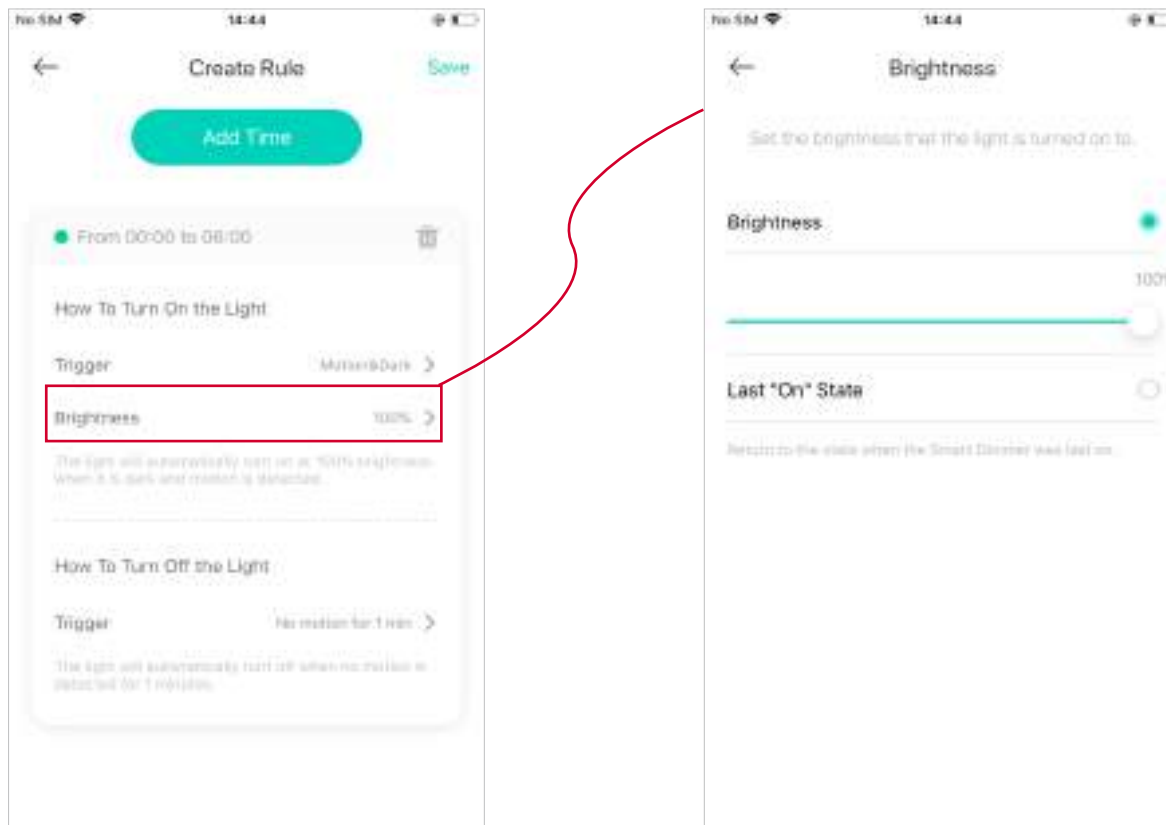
No SIM 14:44

Create Rule

Save

Add Time

From 00:00 to 06:00

How To Turn On the Light

Trigger

Motion&Dark

Brightness

100%

The light will automatically turn on at 100% brightness when it is dark and motion is detected.

How To Turn Off the Light

Trigger

No motion for 1 min

The light will automatically turn off when no motion is detected for 1 minutes.

No SIM 14:44

Brightness

Set the brightness that the light is turned on to.

Brightness

100%

Last "On" State

Return to the state when the Smart Dimmer was last on.